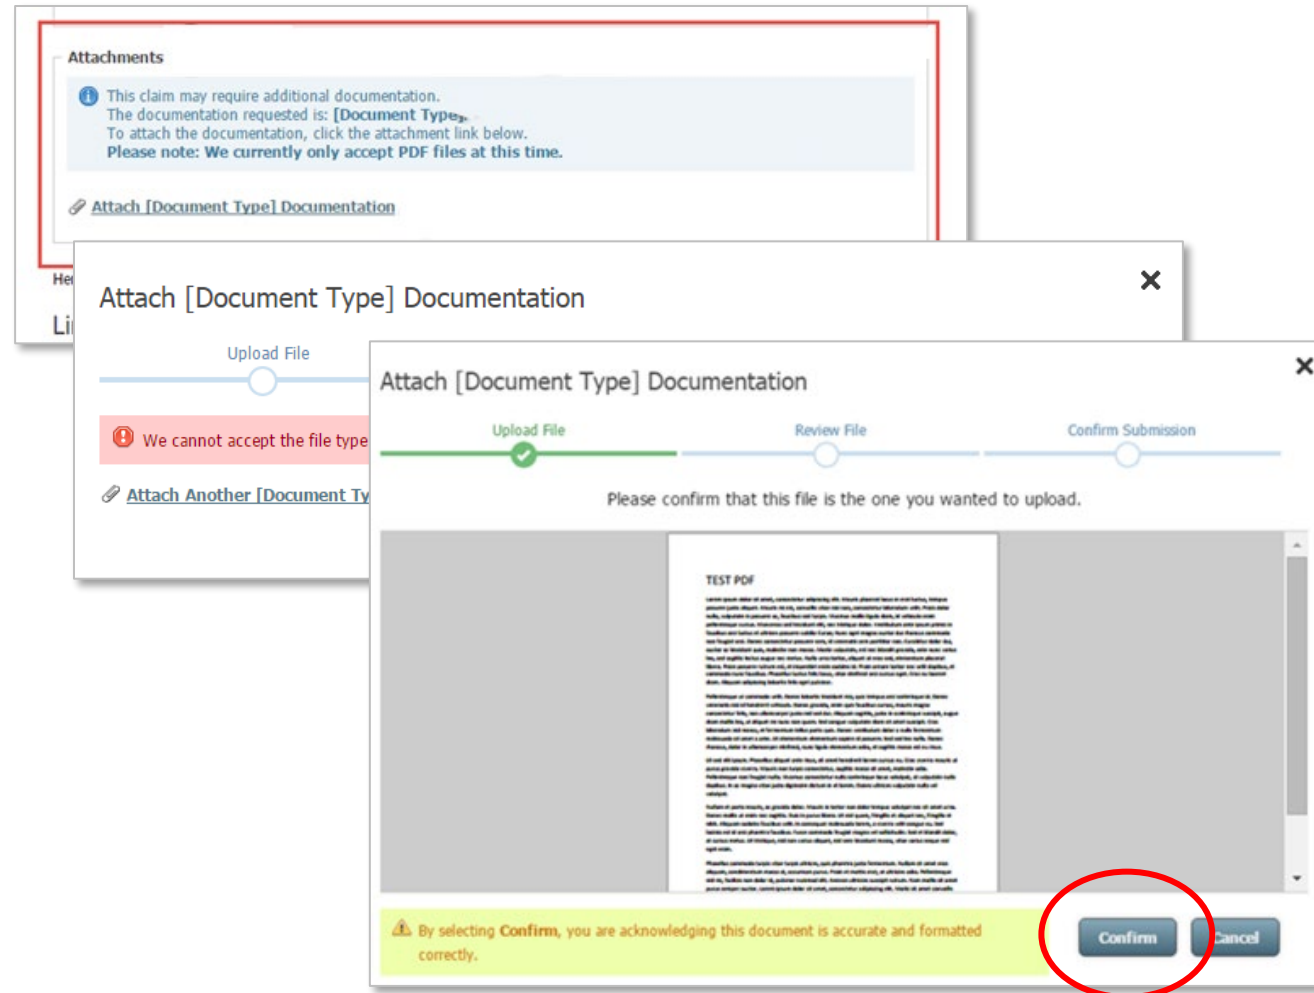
Attachments

This claim may require additional documentation.
The documentation requested is: [Document Type].
To attach the documentation, click the attachment link below.
Please note: We currently only accept PDF files at this time.

Attach [Document Type] Documentation

He

Li

Attach [Document Type] Documentation

×

Upload File

We cannot accept the file type

Attach Another [Document Ty

Attach [Document Type] Documentation

×

Upload File

Review File

Confirm Submission

Please confirm that this file is the one you wanted to upload.

TEST PDF

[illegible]

By selecting Confirm, you are acknowledging this document is accurate and formatted correctly.

Confirm

Cancel